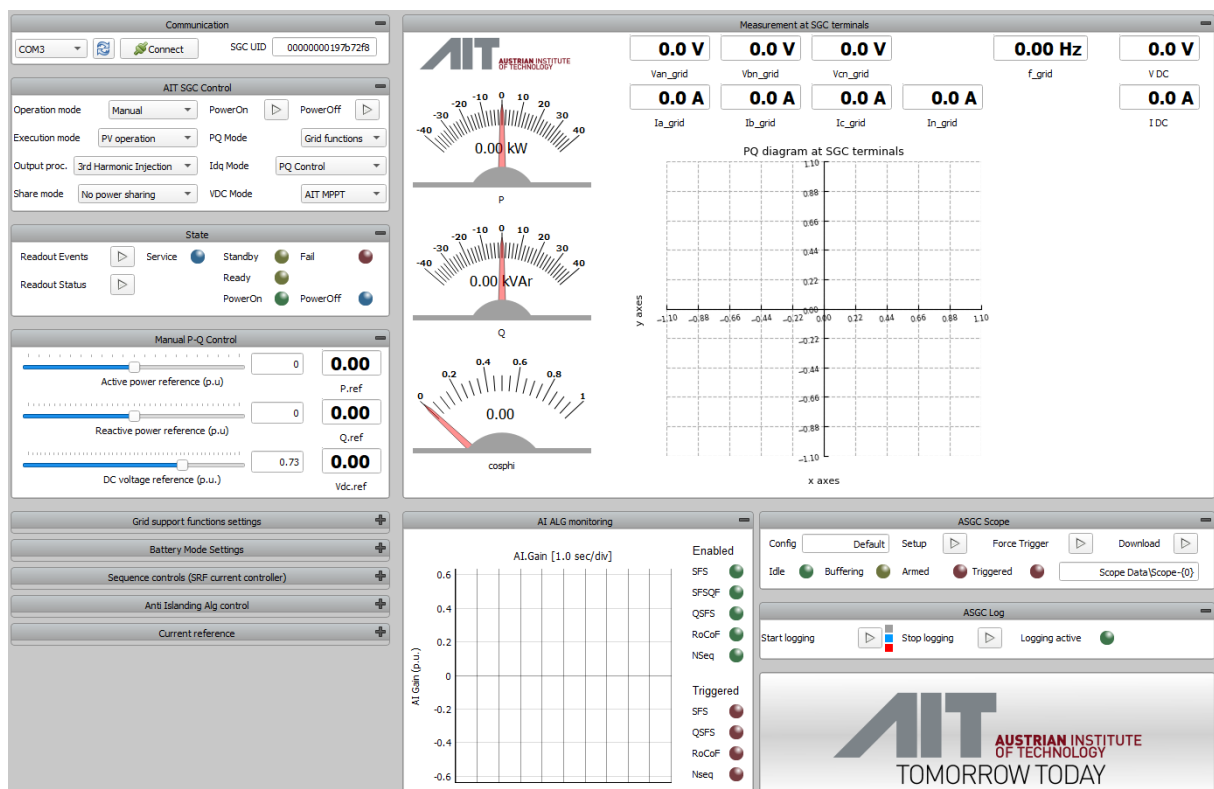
Communication
COM3
Connect
SGC UID
00000000197b72f8

AIT SGC Control
Operation mode
Manual
PowerOn
PowerOff
Execution mode
PV operation
PQ Mode
Grid functions
Output proc.
3rd Harmonic Injection
Idq Mode
PQ Control
Share mode
No power sharing
VDC Mode
AIT MPPT

State
Readout Events
Service
Standby
Fail
Ready
Readout Status
PowerOn
PowerOff

Manual P-Q Control
0
0.00
Active power reference (p.u)
P.ref
0
0.00
Reactive power reference (p.u)
Q.ref
0.73
0.00
DC voltage reference (p.u.)
Vdc.ref

Grid support functions settings
Battery Mode Settings
Sequence controls (SRF current controller)
Anti Islanding Alg control
Current reference

Measurement at SGC terminals
AIT AUSTRIAN INSTITUTE OF TECHNOLOGY
-40 -30 -20 -10 0 10 20 30 40
0.00 kW
P
-40 -30 -20 -10 0 10 20 30 40
0.00 kVAr
Q
0 0.2 0.4 0.6 0.8 1
0.00
cosphi
0.0 V
Van_grid
0.0 V
Vbn_grid
0.0 V
Vcn_grid
0.00 Hz
f_grid
0.0 V
V DC
0.0 A
Ia_grid
0.0 A
Ib_grid
0.0 A
Ic_grid
0.0 A
In_grid
0.0 A
I DC
PQ diagram at SGC terminals
1.10
0.88
0.66
0.44
0.22
0.00
-0.22
-0.44
-0.66
-0.88
-1.10
-1.10 -0.88 -0.66 -0.44 -0.22 0.00 0.22 0.44 0.66 0.88 1.10
y axes
x axes

AI ALG monitoring
AI.Gain [1.0 sec/div]
0.6
0.4
0.2
0
-0.2
-0.4
-0.6
AI Gain (p.u.)
Enabled
SFS
SFSQF
QSFS
RoCoF
NSeq
Triggered
SFS
QSFS
RoCoF
Nseq

ASGC Scope
Config
Default
Setup
Force Trigger
Download
Idle
Buffering
Armed
Triggered
Scope Data\Scope-{0}

ASGC Log
Start logging
Stop logging
Logging active

AIT AUSTRIAN INSTITUTE OF TECHNOLOGY
TOMORROW TODAY